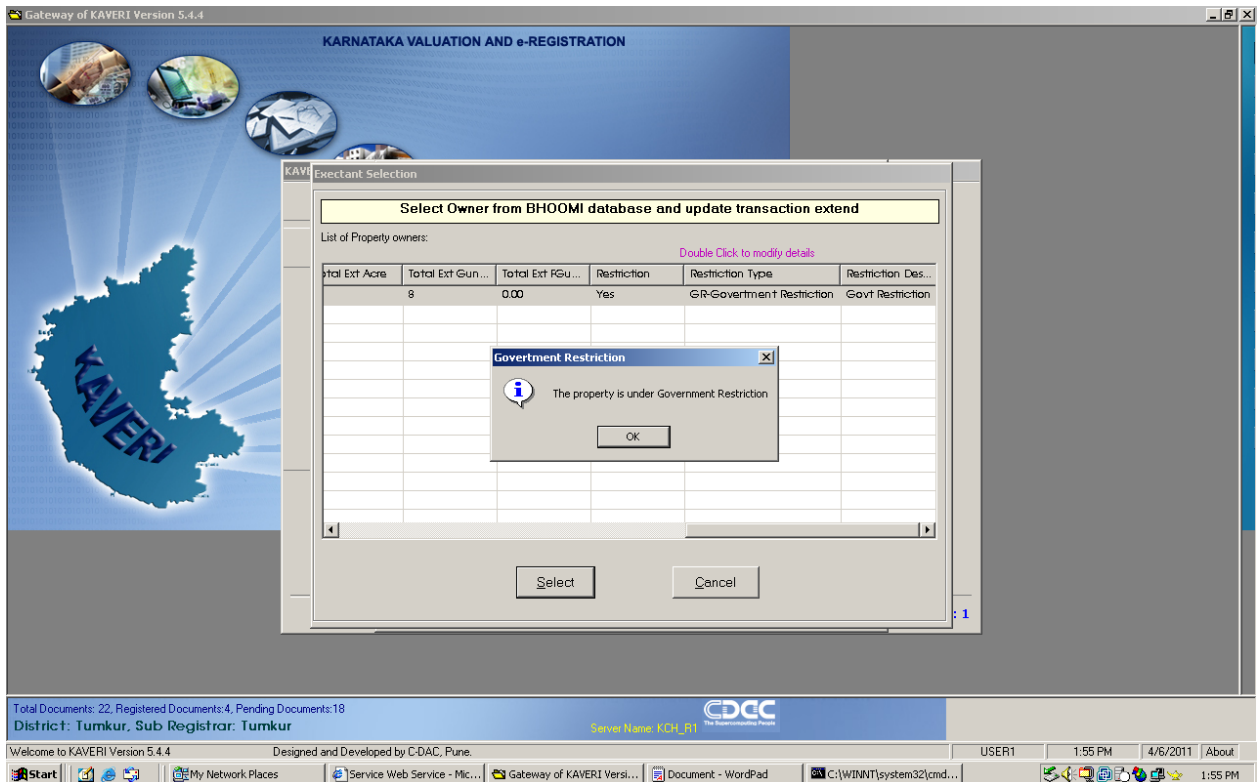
Gateway of KAVERI Version 5.4.4

KARNATAKA VALUATION AND e-REGISTRATION

KAVERI

KAVE

Exectant Selection

Select Owner from BHOOMI database and update transaction extend

List of Property owners:

Double Click to modify details

| otal Ext Acre | Total Ext Gun... | Total Ext FGu... | Restriction | Restriction Type | Restriction Des... |
|---|---|---|---|---|---|
| | 8 | 0.00 | Yes | GR-Government Restriction | Govt Restriction |

Government Restriction

The property is under Government Restriction

OK

Select

Cancel

: 1

Total Documents: 22, Registered Documents:4, Pending Documents:18

District: Tumkur, Sub Registrar: Tumkur

CDAC The Supercomputing People

Server Name: KCH_R1

Welcome to KAVERI Version 5.4.4

Designed and Developed by C-DAC, Pune.

USER1

1:55 PM

4/6/2011

About

Start

My Network Places

Service Web Service - Mic...

Gateway of KAVERI Versi...

Document - WordPad

C:\WINNT\system32\cmd...

1:55 PM